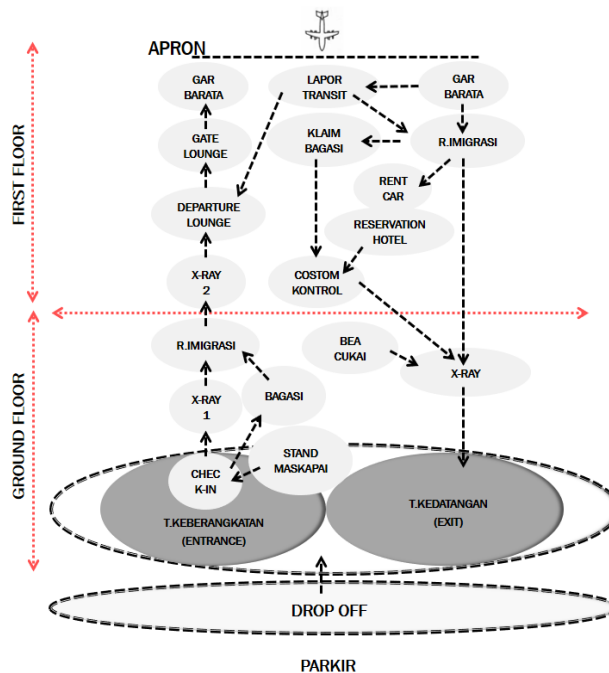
APRON

FIRST FLOOR

GAR BARATA

GATE LOUNGE

DEPARTURE LOUNGE

X-RAY 2

LAPOR TRANSIT

KLAIM BAGASI

GAR BARATA

R.IMIGRASI

RENT CAR

RESERVATION HOTEL

COSTOM KONTROL

GROUND FLOOR

R.IMIGRASI

X-RAY 1

BAGASI

BEA CUKAI

X-RAY

STAND MASKAPAI

CHEC K-IN

T.KEBERANGKATAN (ENTRANCE)

T.KEDATANGAN (EXIT)

DROP OFF

PARKIR